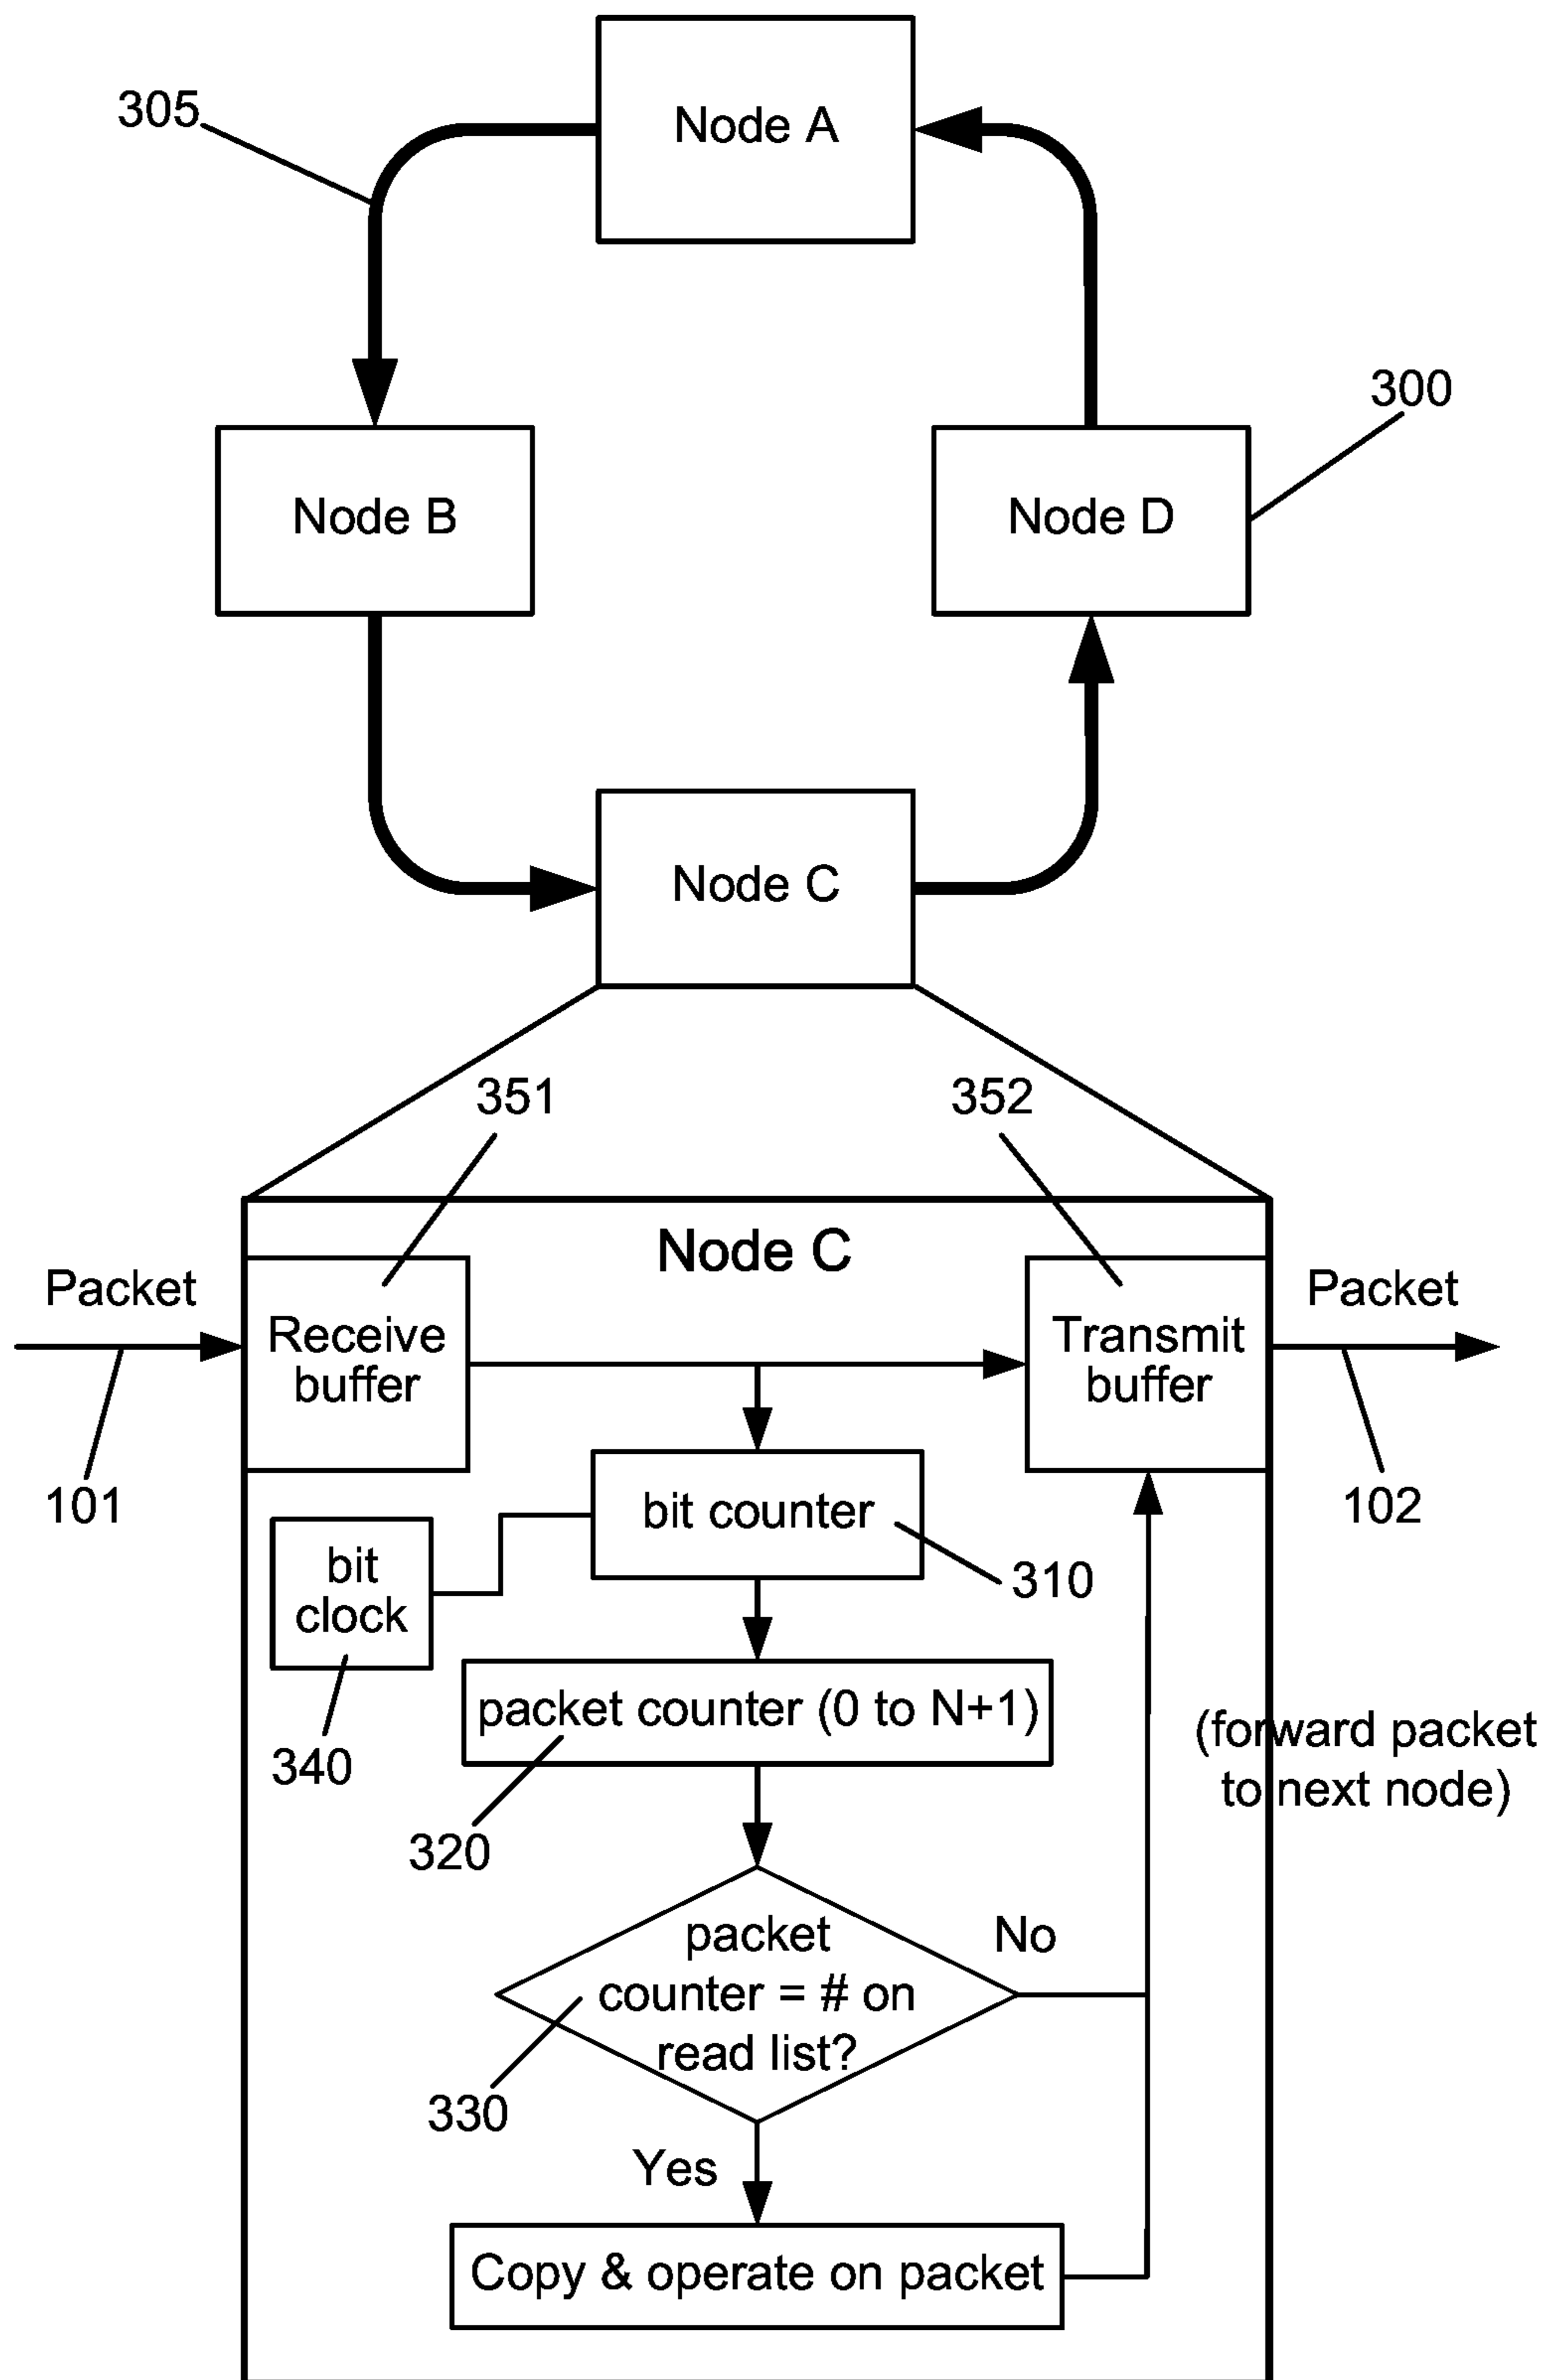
305

Node A

Node B

Node D

300

Node C

351

352

Node C

Packet

Receive buffer

Transmit buffer

Packet

101

102

bit counter

bit clock

310

packet counter (0 to N+1)

340

(forward packet to next node)

320

packet counter = # on read list?

No

330

Yes

Copy & operate on packet